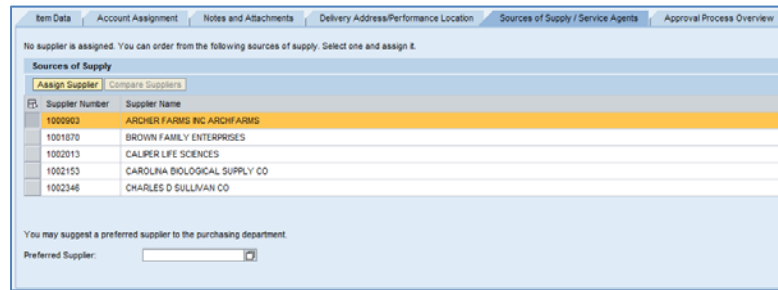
Item Data | Account Assignment | Notes and Attachments | Delivery Address/Performance Location | Sources of Supply / Service Agents | Approval Process Overview

No supplier is assigned. You can order from the following sources of supply. Select one and assign it.

Sources of Supply

Assign Supplier | Compare Suppliers

| Supplier Number | Supplier Name |
|---|---|
| 1000903 | ARCHER FARMS INC ARCHFARMS |
| 1001870 | BROWN FAMILY ENTERPRISES |
| 1002013 | CALIPER LIFE SCIENCES |
| 1002153 | CAROLINA BIOLOGICAL SUPPLY CO |
| 1002346 | CHARLES D SULLIVAN CO |

You may suggest a preferred supplier to the purchasing department.

Preferred Supplier: